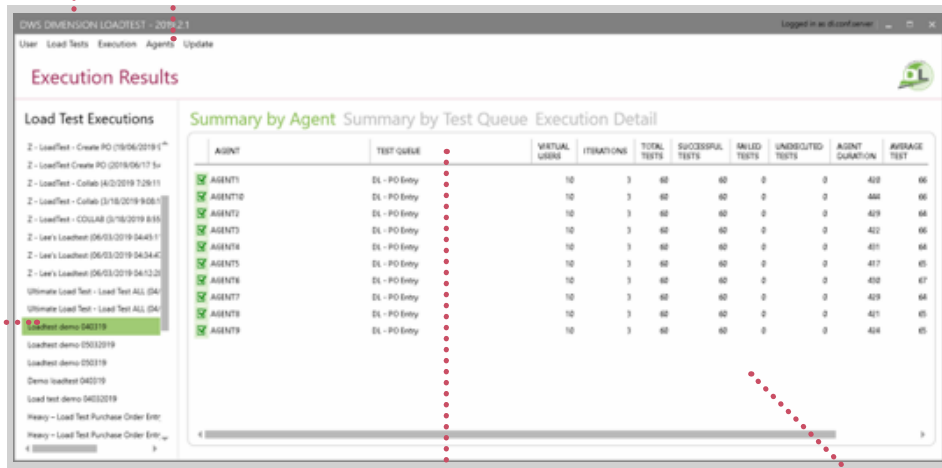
DWS DIMENSION LOADTEST - 2019.2.1

Logged in as dl.conf.server

User Load Tests Execution Agents Update

Execution Results

DL

Load Test Executions

Z - LoadTest - Create PO (19/06/2019 1

Z - LoadTest Create PO (2019/06/17 5

Z - LoadTest - Collab (4/2/2019 7:29:11

Z - LoadTest - Collab (3/18/2019 9:08:1

Z - LoadTest - COLLAB (3/18/2019 8:55

Z - Lee's Loadtest (06/03/2019 04:45:1

Z - Lee's Loadtest (06/03/2019 04:34:4

Z - Lee's Loadtest (06/03/2019 04:12:2

Ultimate Load Test - Load Test ALL (04/

Ultimate Load Test - Load Test ALL (04/

Loadtest demo 040319

Loadtest demo 05032019

Loadtest demo 050319

Demo loadtest 040319

Load test demo 04032019

Heavy - Load Test Purchase Order Entr

Heavy - Load Test Purchase Order Entr

Summary by Agent Summary by Test Queue Execution Detail

| | AGENT | TEST QUEUE | VIRTUAL USERS | ITERATIONS | TOTAL TESTS | SUCCESSFUL TESTS | FAILED TESTS | UNEXECUTED TESTS | AGENT DURATION | AVERAGE TEST |
|---|---|---|---|---|---|---|---|---|---|---|
| | AGENT1 | DL - PO Entry | 10 | 3 | 60 | 60 | 0 | 0 | 420 | 66 |
| | AGENT10 | DL - PO Entry | 10 | 3 | 60 | 60 | 0 | 0 | 444 | 66 |
| | AGENT2 | DL - PO Entry | 10 | 3 | 60 | 60 | 0 | 0 | 429 | 64 |
| | AGENT3 | DL - PO Entry | 10 | 3 | 60 | 60 | 0 | 0 | 422 | 66 |
| | AGENT4 | DL - PO Entry | 10 | 3 | 60 | 60 | 0 | 0 | 451 | 64 |
| | AGENT5 | DL - PO Entry | 10 | 3 | 60 | 60 | 0 | 0 | 417 | 65 |
| | AGENT6 | DL - PO Entry | 10 | 3 | 60 | 60 | 0 | 0 | 450 | 67 |
| | AGENT7 | DL - PO Entry | 10 | 3 | 60 | 60 | 0 | 0 | 429 | 64 |
| | AGENT8 | DL - PO Entry | 10 | 3 | 60 | 60 | 0 | 0 | 421 | 65 |
| | AGENT9 | DL - PO Entry | 10 | 3 | 60 | 60 | 0 | 0 | 424 | 65 |